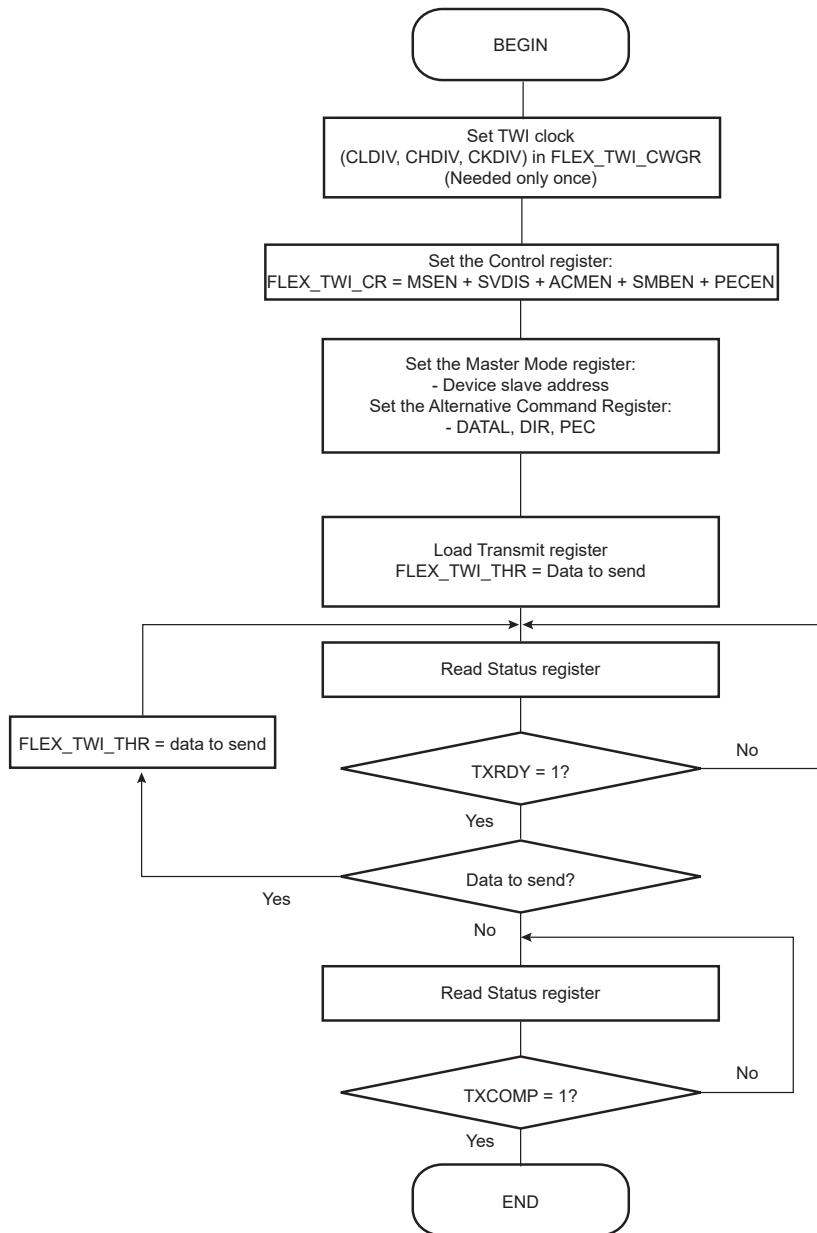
BEGIN

Set TWI clock (CLDIV, CHDIV, CKDIV) in FLEX_TWI_CWGR (Needed only once)

Set the Control register:
FLEX_TWI_CR = MSEN + SVDIS + ACMEN + SMBEN + PECEN

Set the Master Mode register:
- Device slave address
Set the Alternative Command Register:
- DATAL, DIR, PEC

Load Transmit register
FLEX_TWI_THR = Data to send

Read Status register

FLEX_TWI_THR = data to send

TXRDY = 1?

No

Yes

Data to send?

Yes

No

Read Status register

TXCOMP = 1?

No

Yes

END